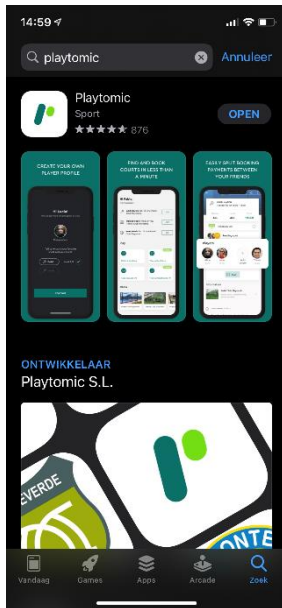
14:59

playtomic

Annuleer

Playtomic

Sport

★★★★★ 876

OPEN

CREATE YOUR OWN PLAYER PROFILE

FIND AND BOOK COURTS IN LESS THAN A MINUTE

EASILY SPLIT BOOKING PAYMENTS BETWEEN YOUR FRIENDS

ONTWIKKELAAR

Playtomic S.L.

EVERDE

ONTE

Vandaag

Games

Apps

Arcade

Zoek